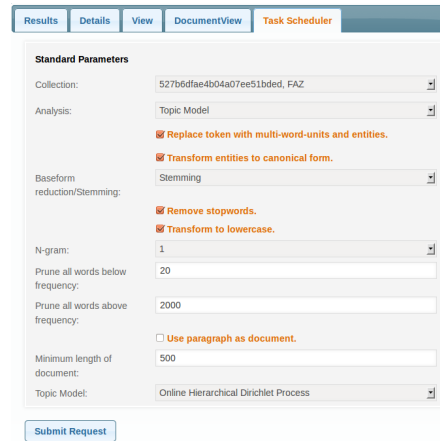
Results | Details | View | DocumentView | Task Scheduler

Standard Parameters

Collection: 527b6dfae4b04a07ee51bded, FAZ

Analysis: Topic Model

Replace token with multi-word-units and entities.

Transform entities to canonical form.

Baseform reduction/Stemming: Stemming

Remove stopwords.

Transform to lowercase.

N-gram: 1

Prune all words below frequency: 20

Prune all words above frequency: 2000

Use paragraph as document.

Minimum length of document: 500

Topic Model: Online Hierarchical Dirichlet Process

Submit Request